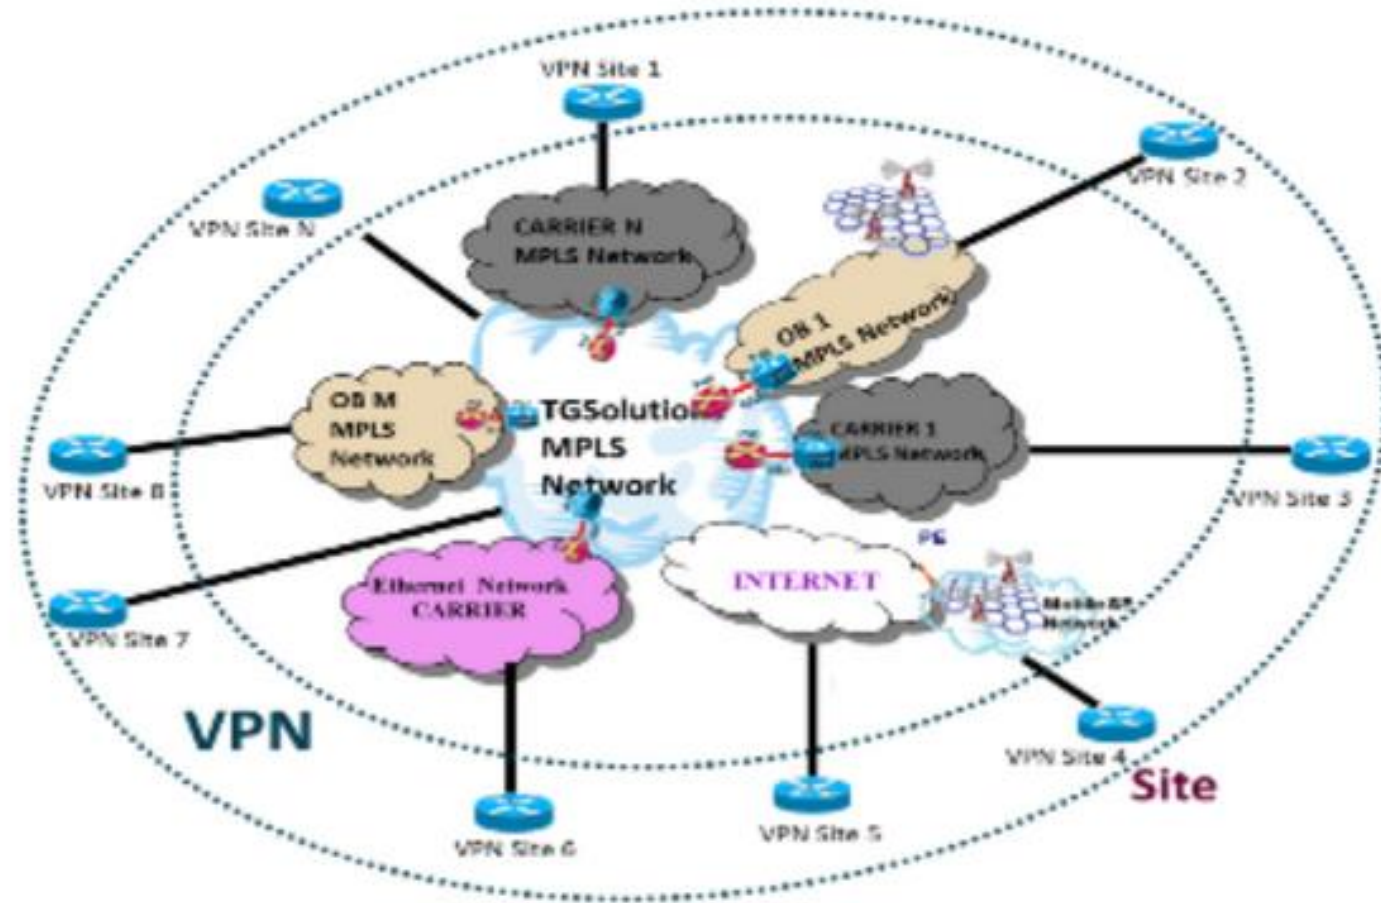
VPN Site 1

VPN Site N

CARRIER N MPLS Network

VPN Site 2

OB 1 MPLS Network

OB M MPLS Network

TGSolution MPLS Network

CARRIER 1 MPLS Network

VPN Site 8

VPN Site 3

PE

Ethernet Network CARRIER

INTERNET

Mobile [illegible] Network

VPN Site 7

VPN

VPN Site 4

Site

VPN Site 6

VPN Site 5